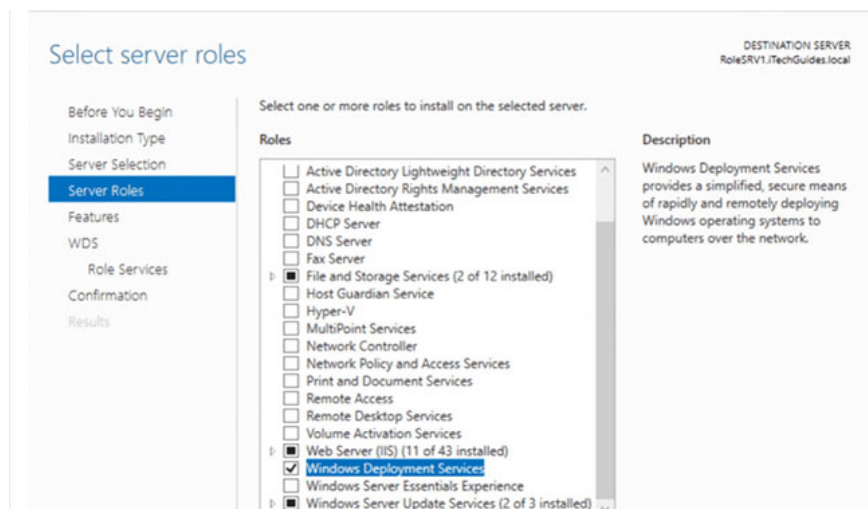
Select server roles

DESTINATION SERVER
RoleSRV1.iTechGuides.local

Before You Begin
Installation Type
Server Selection
Server Roles
Features
WDS
Role Services
Confirmation
Results

Select one or more roles to install on the selected server.

Roles

Active Directory Lightweight Directory Services
Active Directory Rights Management Services
Device Health Attestation
DHCP Server
DNS Server
Fax Server
File and Storage Services (2 of 12 installed)
Host Guardian Service
Hyper-V
MultiPoint Services
Network Controller
Network Policy and Access Services
Print and Document Services
Remote Access
Remote Desktop Services
Volume Activation Services
Web Server (IIS) (11 of 43 installed)
Windows Deployment Services
Windows Server Essentials Experience
Windows Server Update Services (2 of 3 installed)

Description

Windows Deployment Services provides a simplified, secure means of rapidly and remotely deploying Windows operating systems to computers over the network.